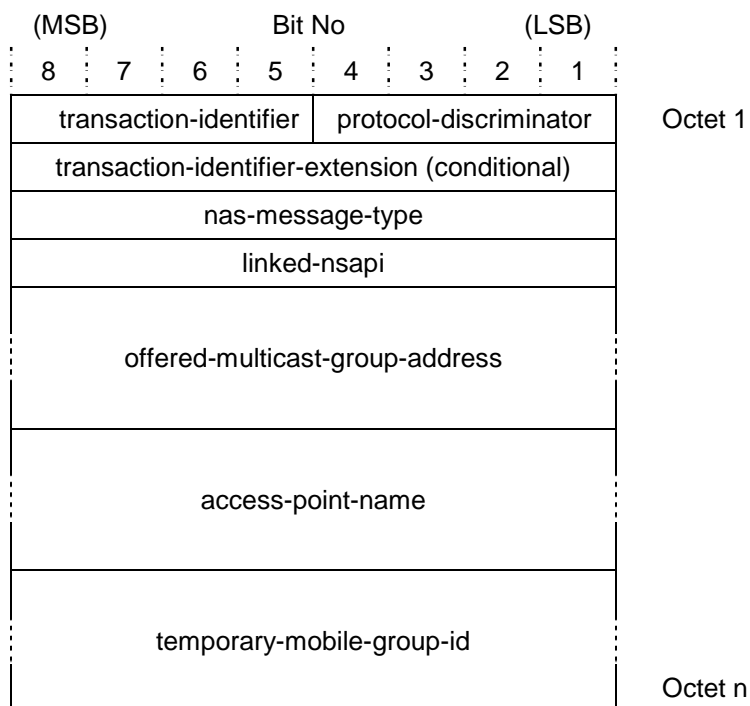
(MSB) Bit No (LSB)

| 8 | 7 | 6 | 5 | 4 | 3 | 2 | 1 | |
|---|---|---|---|---|---|---|---|---|
| transaction-identifier | | | | protocol-discriminator | | | | Octet 1 |
| transaction-identifier-extension (conditional) | | | | | | | | |
| nas-message-type | | | | | | | | |
| linked-nsapi | | | | | | | | |
| offered-multicast-group-address | | | | | | | | |
| access-point-name | | | | | | | | |
| temporary-mobile-group-id | | | | | | | | Octet n |